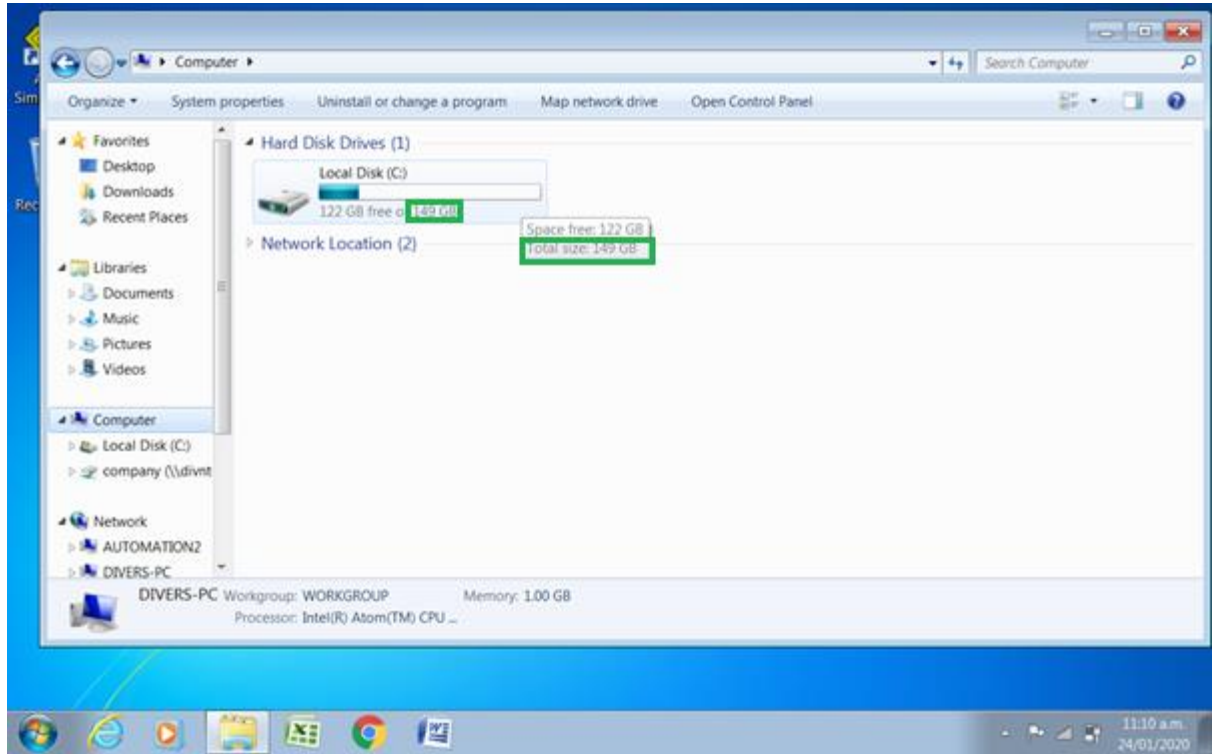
Sim

Rec

Computer ▸

Search Computer

Organize ▾ System properties Uninstall or change a program Map network drive Open Control Panel

Favorites
Desktop
Downloads
Recent Places

Libraries
Documents
Music
Pictures
Videos

Computer
Local Disk (C:)
company (\\divnt

Network
AUTOMATION2
DIVERS-PC

Hard Disk Drives (1)

Local Disk (C:)
122 GB free o 149 GB

Space free: 122 GB
Total size: 149 GB

Network Location (2)

DIVERS-PC Workgroup: WORKGROUP Memory: 1.00 GB
Processor: Intel(R) Atom(TM) CPU ...

11:10 a.m.
24/01/2020